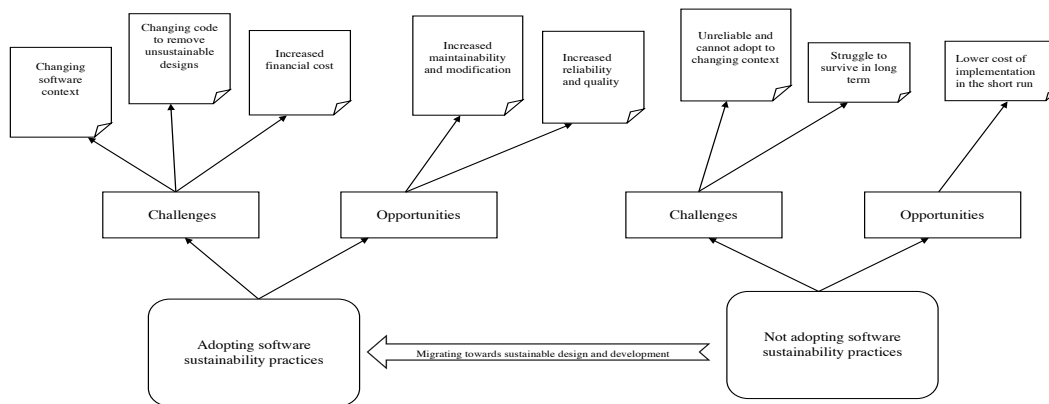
Changing software context

Changing code to remove unsustainable designs

Increased financial cost

Increased maintainability and modification

Increased reliability and quality

Unreliable and cannot adopt to changing context

Struggle to survive in long term

Lower cost of implementation in the short run

Challenges

Opportunities

Challenges

Opportunities

Adopting software sustainability practices

Migrating towards sustainable design and development

Not adopting software sustainability practices